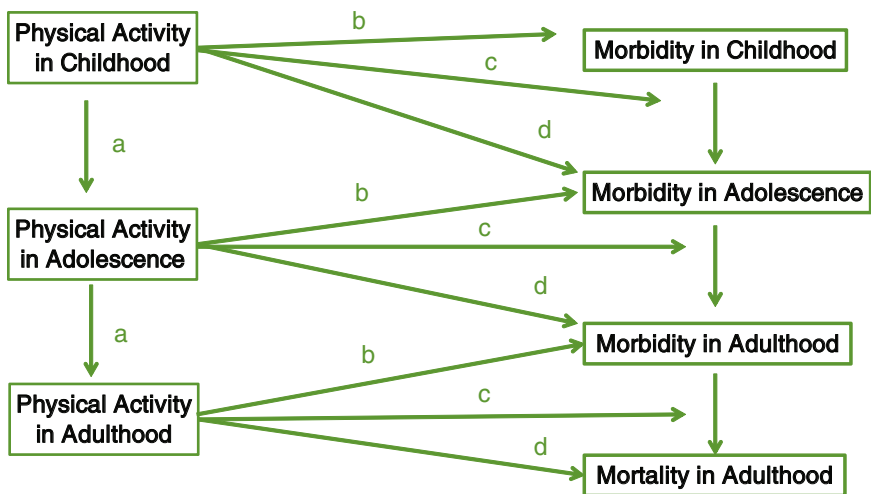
Physical Activity in Childhood

b

c

d

Morbidity in Childhood

a

Morbidity in Adolescence

Physical Activity in Adolescence

b

c

d

a

Morbidity in Adulthood

Physical Activity in Adulthood

b

c

d

Mortality in Adulthood